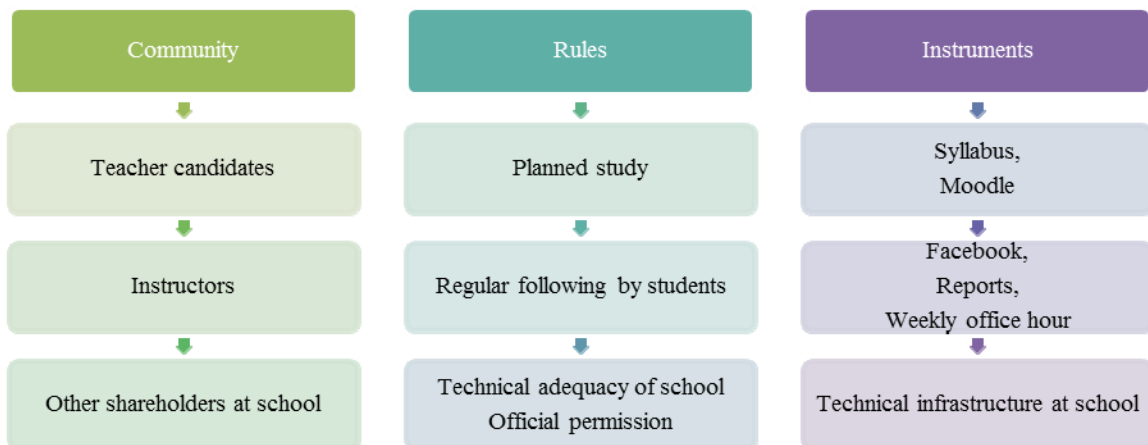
Community

Teacher candidates

Instructors

Other shareholders at school

Rules

Planned study

Regular following by students

Technical adequacy of school
Official permission

Instruments

Syllabus,
Moodle

Facebook,
Reports,
Weekly office hour

Technical infrastructure at school